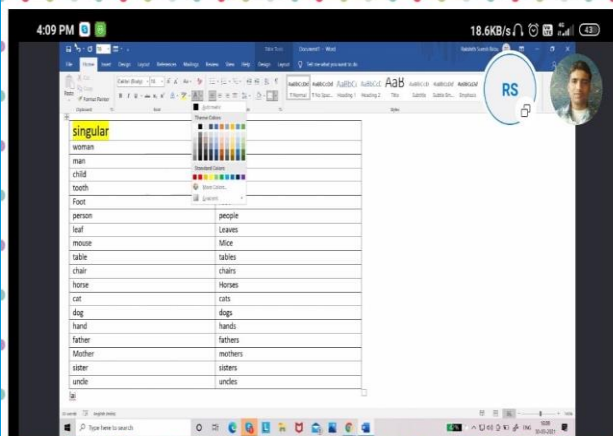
4:09 PM

18.6KB/s

43

Document1 - Word

File Home Insert Design Layout References Mailings Review View Help Design Layout Tell me what you want to do

Paste

Format Painter

Clipboard

Font

Automatic

Theme Colors

Standard Colors

More Colors...

Gradient

AaBbCcDd AaBbCcDd AaBbCc AaBbCcE AaB AaBbCcD AaBbCcD AaBbCcD

¶ Normal ¶ No Spac... Heading 1 Heading 2 Title Subtitle Subtle Em... Emphasis

Styles

RS

| singular | |
|---|---|
| woman | |
| man | |
| child | |
| tooth | |
| Foot | |
| person | people |
| leaf | Leaves |
| mouse | Mice |
| table | tables |
| chair | chairs |
| horse | Horses |
| cat | cats |
| dog | dogs |
| hand | hands |
| father | fathers |
| Mother | mothers |
| sister | sisters |
| uncle | uncles |

Type here to search